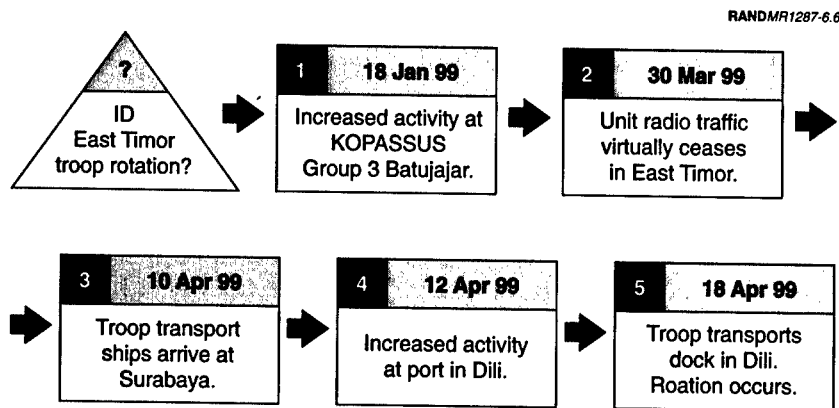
RANDMR1287-6.6

?

ID
East Timor
troop rotation?

1 18 Jan 99
Increased activity at KOPASSUS Group 3 Batujajar.

2 30 Mar 99
Unit radio traffic virtually ceases in East Timor.

3 10 Apr 99
Troop transport ships arrive at Surabaya.

4 12 Apr 99
Increased activity at port in Dili.

5 18 Apr 99
Troop transports dock in Dili. Roation occurs.